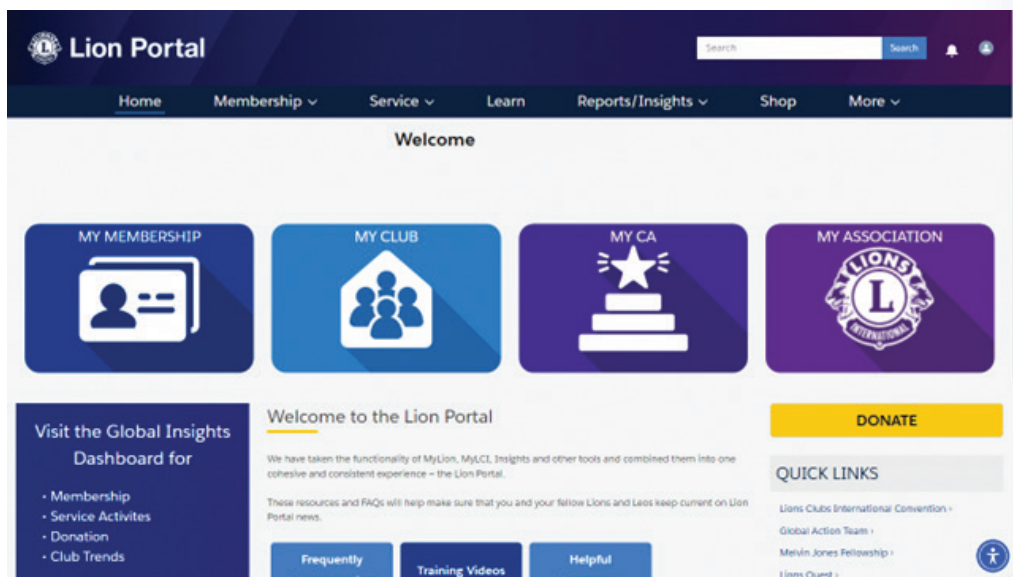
Lion Portal

Search

Search

Home Membership Service Learn Reports/Insights Shop More

Welcome

MY MEMBERSHIP

MY CLUB

MY CA

MY ASSOCIATION

LIONS

L

INTERNATIONAL

Visit the Global Insights Dashboard for

- Membership
- Service Activites
- Donation
- Club Trends

Welcome to the Lion Portal

We have taken the functionality of MyLion, MyLCI, Insights and other tools and combined them into one cohesive and consistent experience – the Lion Portal.

These resources and FAQs will help make sure that you and your fellow Lions and Leos keep current on Lion Portal news.

Frequently

Training Videos

Helpful

DONATE

QUICK LINKS

Lions Clubs International Convention ›

Global Action Team ›

Melvin Jones Fellowship ›

Lions Quest ›